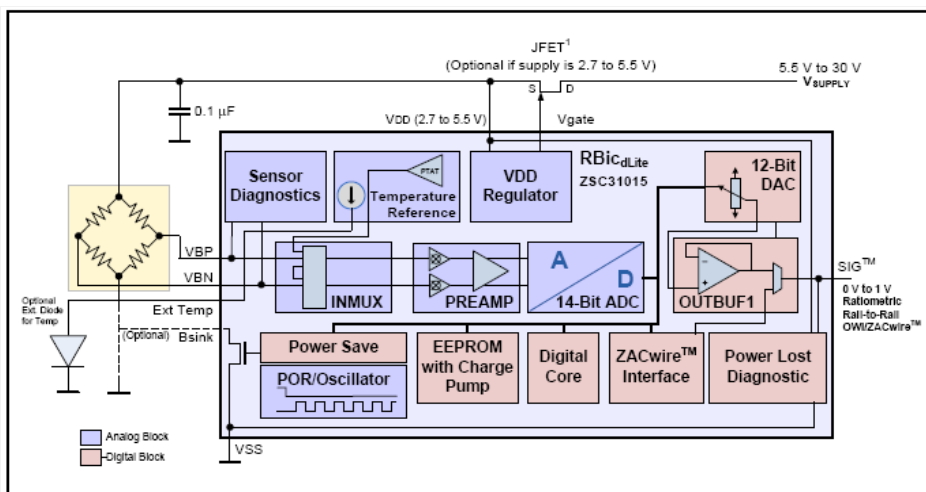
JFET$^1$
(Optional if supply is 2.7 to 5.5 V)

5.5 V to 30 V
V$_{SUPPLY}$

0.1 µF

VDD (2.7 to 5.5 V)

S D

Vgate

RBic$_{dLite}$
ZSC31015

Sensor Diagnostics

PTAT
Temperature Reference

VDD Regulator

12-Bit DAC

VBP

VBN

INMUX

PREAMP

A
D
14-Bit ADC

OUTBUF1

SIG$^{TM}$

0 V to 1 V
Ratiometric
Rail-to-Rail
OWI/ZACwire$^{TM}$

Optional Ext. Diode for Temp

Ext Temp

(Optional) Bsink

Power Save

POR/Oscillator

EEPROM with Charge Pump

Digital Core

ZACwire$^{TM}$ Interface

Power Lost Diagnostic

Analog Block
Digital Block

VSS